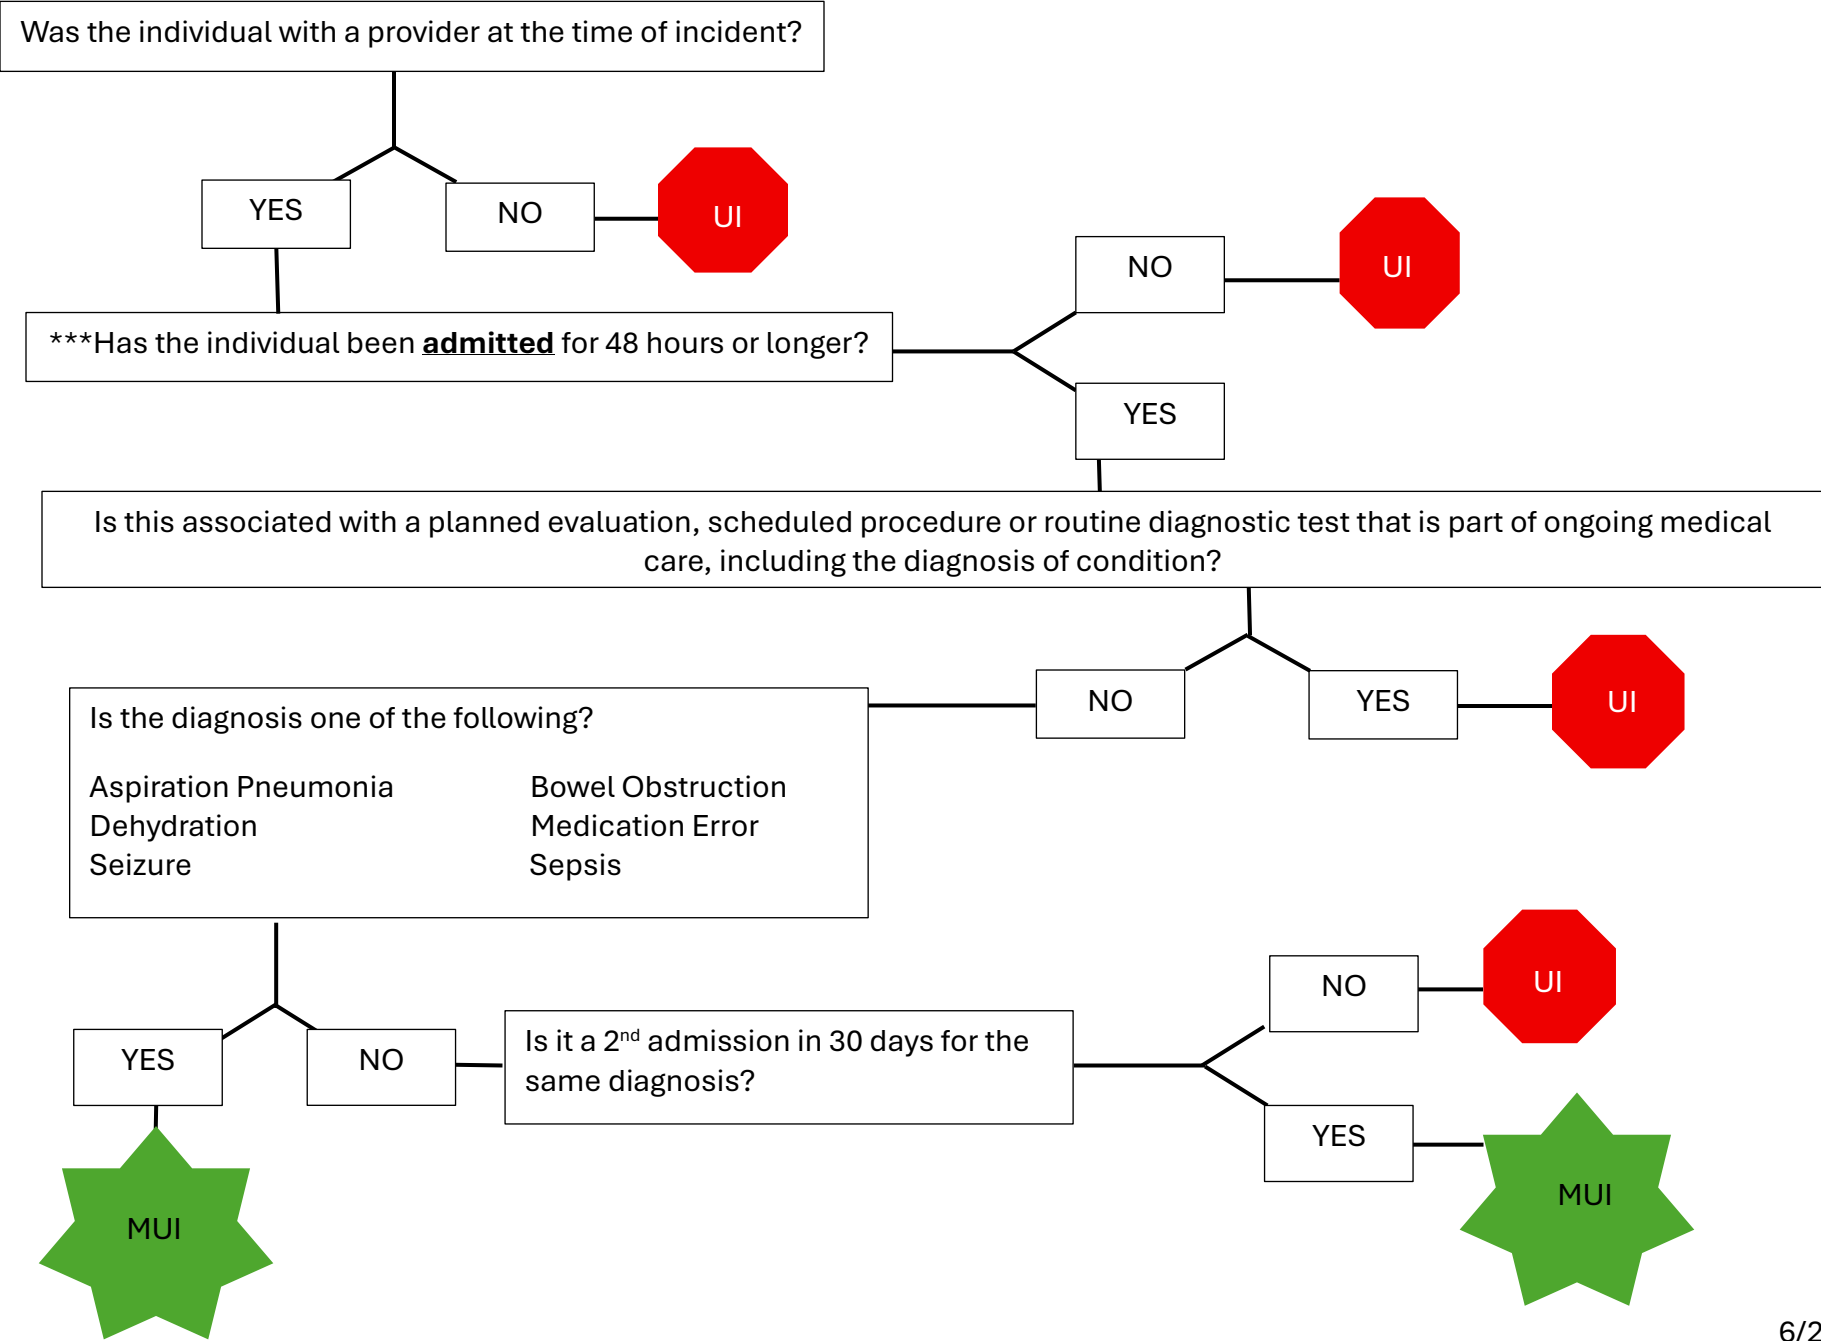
Was the individual with a provider at the time of incident?

YES

NO

UI

NO

UI

***Has the individual been **admitted** for 48 hours or longer?

YES

Is this associated with a planned evaluation, scheduled procedure or routine diagnostic test that is part of ongoing medical care, including the diagnosis of condition?

NO

YES

UI

Is the diagnosis one of the following?

Aspiration Pneumonia
Dehydration
Seizure

Bowel Obstruction
Medication Error
Sepsis

NO

UI

YES

NO

Is it a $2^{nd}$ admission in 30 days for the same diagnosis?

YES

MUI

MUI

6/2